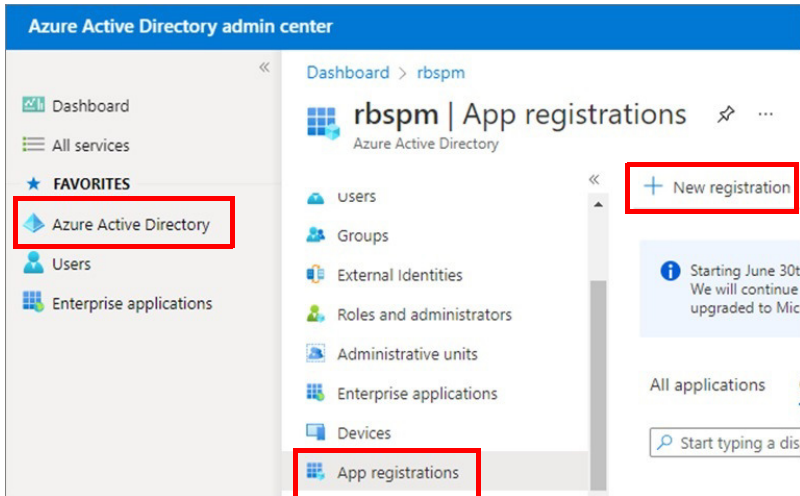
Azure Active Directory admin center

«

Dashboard

All services

FAVORITES

Azure Active Directory

Users

Enterprise applications

Dashboard > rbspm

rbspm | App registrations

Azure Active Directory

«

Users

Groups

External Identities

Roles and administrators

Administrative units

Enterprise applications

Devices

App registrations

+ New registration

Starting June 30t
We will continue
upgraded to Mic

All applications

Start typing a dis